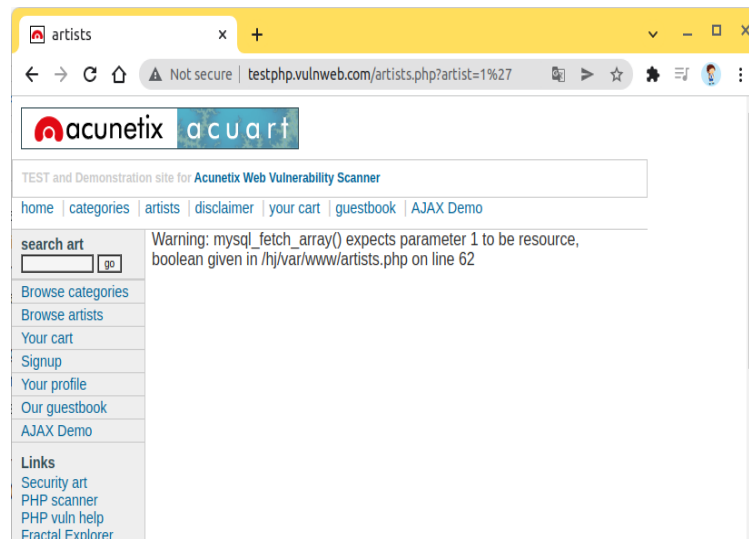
artists ×
+

Not secure | testphp.vulnweb.com/artists.php?artist=1%27

acunetix acuart

TEST and Demonstration site for Acunetix Web Vulnerability Scanner

home | categories | artists | disclaimer | your cart | guestbook | AJAX Demo

search art
go

Browse categories
Browse artists
Your cart
Signup
Your profile
Our guestbook
AJAX Demo

Links
Security art
PHP scanner
PHP vuln help
Fractal Explorer

Warning: mysql_fetch_array() expects parameter 1 to be resource, boolean given in /hj/var/www/artists.php on line 62